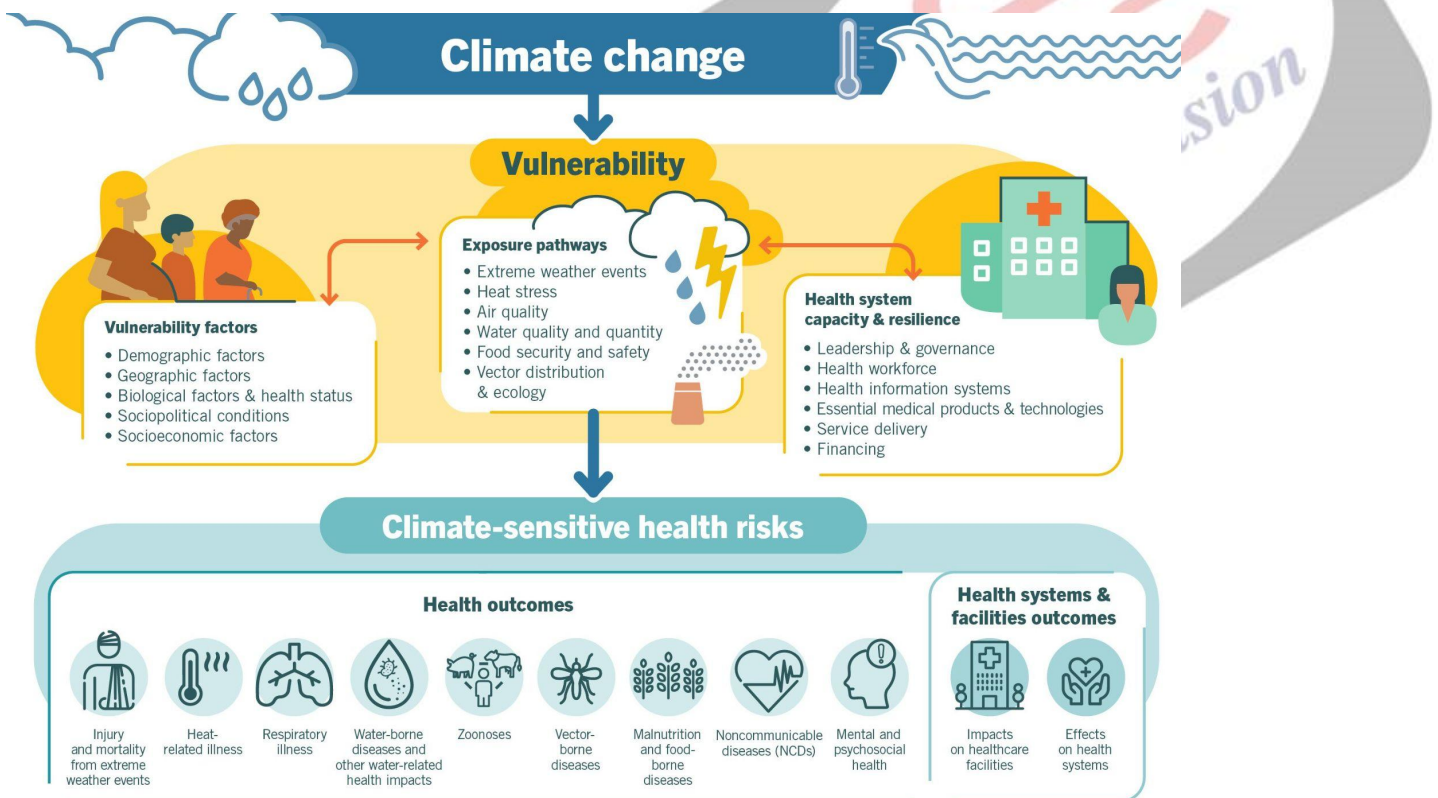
Climate change

Vulnerability

Vulnerability factors
• Demographic factors
• Geographic factors
• Biological factors & health status
• Sociopolitical conditions
• Socioeconomic factors

Exposure pathways
• Extreme weather events
• Heat stress
• Air quality
• Water quality and quantity
• Food security and safety
• Vector distribution & ecology

Health system capacity & resilience
• Leadership & governance
• Health workforce
• Health information systems
• Essential medical products & technologies
• Service delivery
• Financing

Climate-sensitive health risks

Health outcomes

Injury and mortality from extreme weather events

Heat-related illness

Respiratory illness

Water-borne diseases and other water-related health impacts

Zoonoses

Vector-borne diseases

Malnutrition and food-borne diseases

Noncommunicable diseases (NCDs)

Mental and psychosocial health

Health systems & facilities outcomes

Impacts on healthcare facilities

Effects on health systems

sion